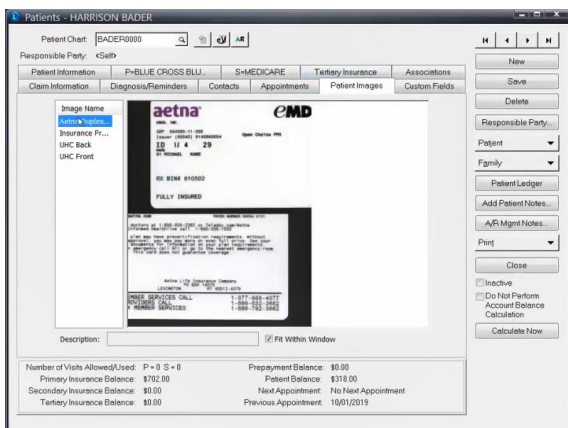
Patients - HARRISON BADER

Patient Chart: BADER0000

AR

Responsible Party: <Self>

| Patient Information | P=BLUE CROSS BLU... | S=MEDICARE | Tertiary Insurance | Associations |
|---|---|---|---|---|
| Claim Information | Diagnosis/Reminders | Contacts | Appointments | Patient Images | Custom Fields |

Image Name
Aetna Duplex...
Insurance Fr...
UHC Back
UHC Front

aetna eMD

ID 1/ 4 29

RX BIN# 610502

FULLY INSURED

Aetna Life Insurance Company
LEXINGTON

MBER SERVICES CALL 1-877-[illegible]
ROVIDERS CALL 1-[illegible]
MEMBER SERVICES 1-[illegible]

Description:

Fit Within Window

Number of Visits Allowed/Used: P = 0 S = 0
Primary Insurance Balance: $702.00
Secondary Insurance Balance: $0.00
Tertiary Insurance Balance: $0.00

Prepayment Balance: $0.00
Patient Balance: $318.00
Next Appointment: No Next Appointment
Previous Appointment: 10/01/2019

New
Save
Delete
Responsible Party...
Patient
Family
Patient Ledger
Add Patient Notes...
A/R Mgmt Notes...
Print
Close
Inactive
Do Not Perform Account Balance Calculation
Calculate Now